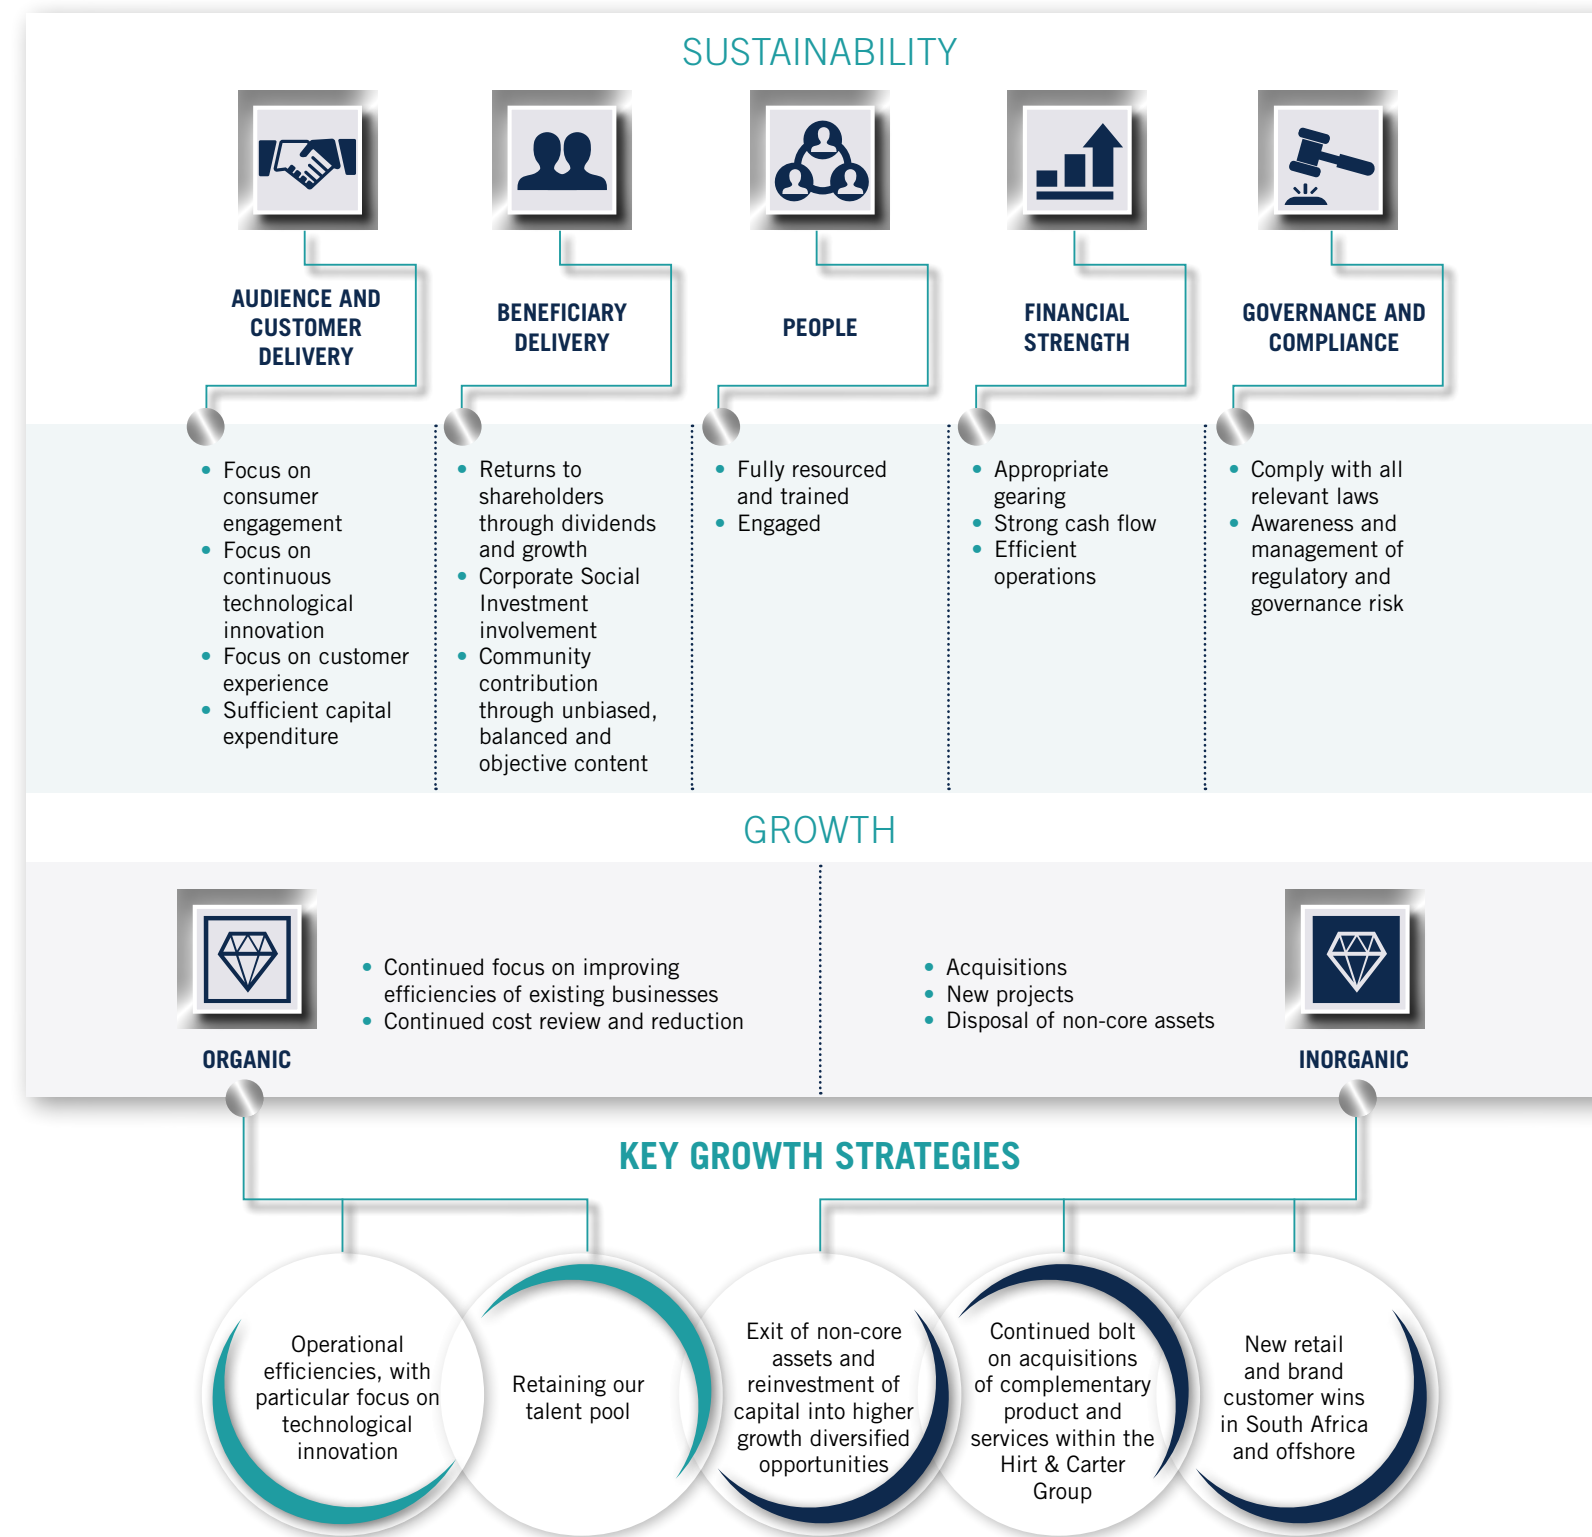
SUSTAINABILITY

AUDIENCE AND CUSTOMER DELIVERY

BENEFICIARY DELIVERY

PEOPLE

FINANCIAL STRENGTH

GOVERNANCE AND COMPLIANCE

- Focus on consumer engagement
- Focus on continuous technological innovation
- Focus on customer experience
- Sufficient capital expenditure

- Returns to shareholders through dividends and growth
- Corporate Social Investment involvement
- Community contribution through unbiased, balanced and objective content

- Fully resourced and trained
- Engaged

- Appropriate gearing
- Strong cash flow
- Efficient operations

- Comply with all relevant laws
- Awareness and management of regulatory and governance risk

GROWTH

- Continued focus on improving efficiencies of existing businesses
- Continued cost review and reduction

ORGANIC

- Acquisitions
- New projects
- Disposal of non-core assets

INORGANIC

KEY GROWTH STRATEGIES

Operational efficiencies, with particular focus on technological innovation

Retaining our talent pool

Exit of non-core assets and reinvestment of capital into higher growth diversified opportunities

Continued bolt on acquisitions of complementary product and services within the Hirt & Carter Group

New retail and brand customer wins in South Africa and offshore